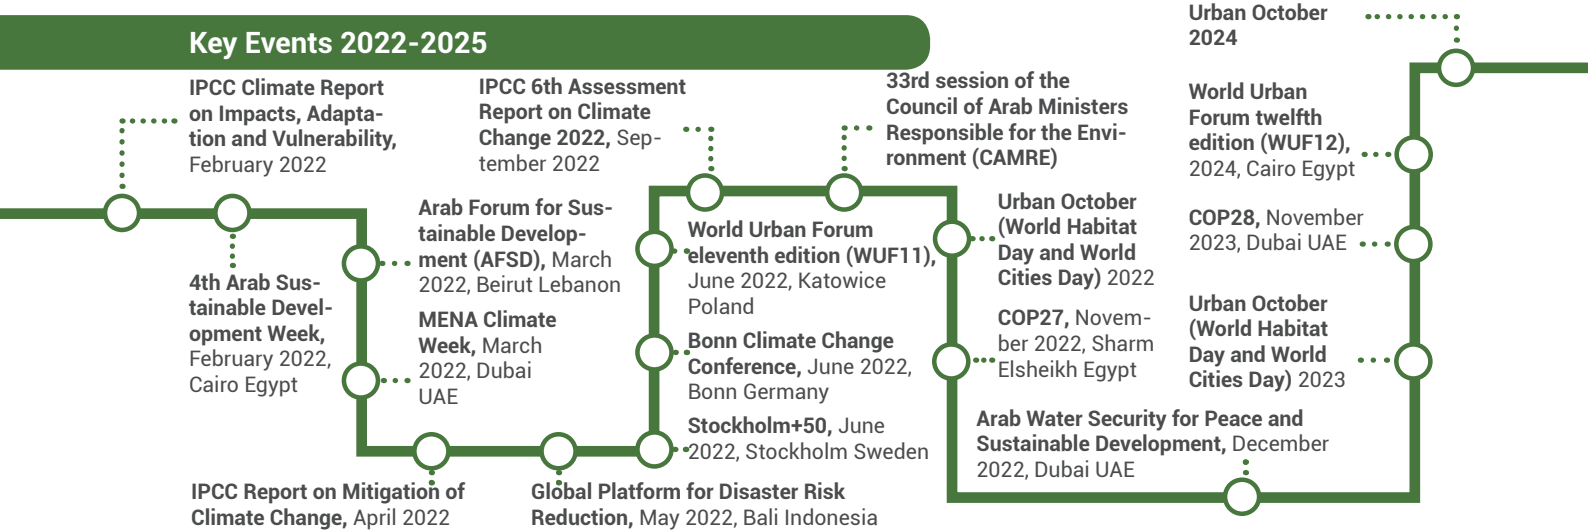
Key Events 2022-2025

IPCC Climate Report on Impacts, Adaptation and Vulnerability, February 2022

IPCC 6th Assessment Report on Climate Change 2022, September 2022

33rd session of the Council of Arab Ministers Responsible for the Environment (CAMRE)

Urban October 2024

World Urban Forum twelfth edition (WUF12), 2024, Cairo Egypt

Arab Forum for Sustainable Development (AFSD), March 2022, Beirut Lebanon

World Urban Forum eleventh edition (WUF11), June 2022, Katowice Poland

Urban October (World Habitat Day and World Cities Day) 2022

COP28, November 2023, Dubai UAE

4th Arab Sustainable Development Week, February 2022, Cairo Egypt

MENA Climate Week, March 2022, Dubai UAE

Bonn Climate Change Conference, June 2022, Bonn Germany

COP27, November 2022, Sharm Elsheikh Egypt

Urban October (World Habitat Day and World Cities Day) 2023

Stockholm+50, June 2022, Stockholm Sweden

Arab Water Security for Peace and Sustainable Development, December 2022, Dubai UAE

IPCC Report on Mitigation of Climate Change, April 2022

Global Platform for Disaster Risk Reduction, May 2022, Bali Indonesia